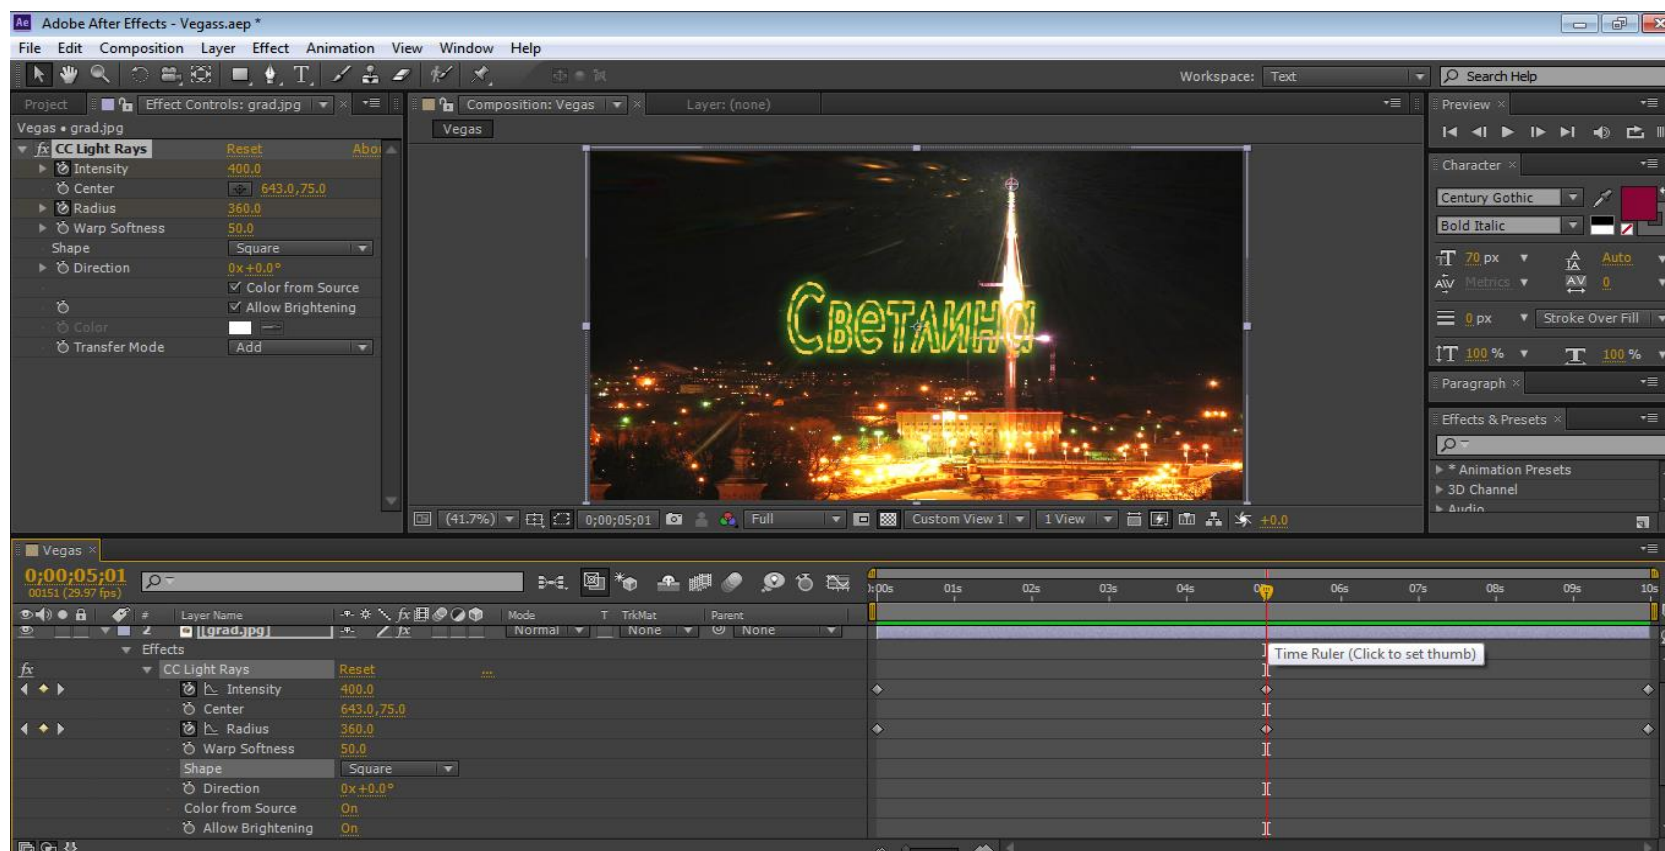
Adobe After Effects - Vegass.aep *

File Edit Composition Layer Effect Animation View Window Help

Workspace: Text

Search Help

Project

Effect Controls: grad.jpg

Composition: Vegas

Layer: (none)

Preview

Vegas • grad.jpg

Vegas

fx CC Light Rays Reset Abo

Intensity 400.0

Center 643.0,75.0

Radius 360.0

Warp Softness 50.0

Shape Square

Direction 0x+0.0°

Color from Source

Allow Brightening

Color

Transfer Mode Add

Светлинна

Character

Century Gothic

Bold Italic

70 px Auto

Metrics 0

0 px Stroke Over Fill

100 % 100 %

Paragraph

Effects & Presets

* Animation Presets

3D Channel

Audio

(41.7%) 0;00;05;01 Full Custom View 1 1 View +0.0

Vegas

0;00;05;01

00151 (29.97 fps)

Layer Name Mode T TrkMat Parent

2 [grad.jpg] Normal None None

Effects

CC Light Rays Reset

Intensity 400.0

Center 643.0,75.0

Radius 360.0

Warp Softness 50.0

Shape Square

Direction 0x+0.0°

Color from Source On

Allow Brightening On

0:00s 01s 02s 03s 04s 06s 07s 08s 09s 10s

Time Ruler (Click to set thumb)